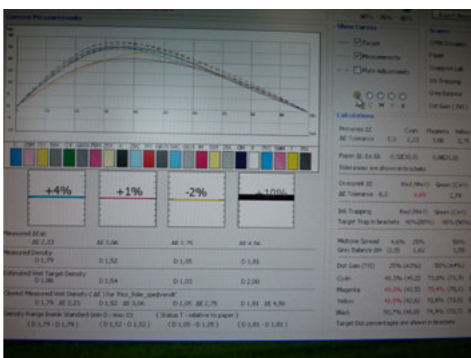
+4%
+1%
-2%
+10%

Measured ΔE ab
ΔE 2,23 ΔE 3,06 ΔE 2,76 ΔE 4,56

Measured Density
D 1,79 D 1,55 D 1,05 D 1,81

Estimated Ink Target Density
D 1,86 D 1,54 D 1,03 D 2,00

Closest Measured Ink Density ( ΔE / for ... )
D 1,79 ΔE 2,23 D 1,52 ΔE 3,06 D 1,05 ΔE 2,76 D 1,81 ΔE 4,56

Density Range Inside Standard ...
( D 1,79 - D 1,79 ) ( D 1,52 - D 1,52 ) ( D 1,05 - D 1,05 ) ( D 1,81 - D 1,81 )

Show Curves
Target
Measurements
Main Adjustments

Calculations

Primaries ΔE Cyan Magenta Yellow
ΔE Tolerance 6,0 2,23 3,06 2,76

Paper ΔE ab
Tolerances are shown in brackets

Overprint ΔE Red (M+Y) Green (C+Y)
ΔE Tolerance 6,0 5,69 2,78

Ink Trapping Red (M+Y) Green (C+Y)
Target Trap in brackets

Midtone Spread
Grey Balance

Dot Gain (TVI) 25% (42%) 50% (49%)
Cyan
Magenta
Yellow
Black
Target Dot percentages are shown in brackets